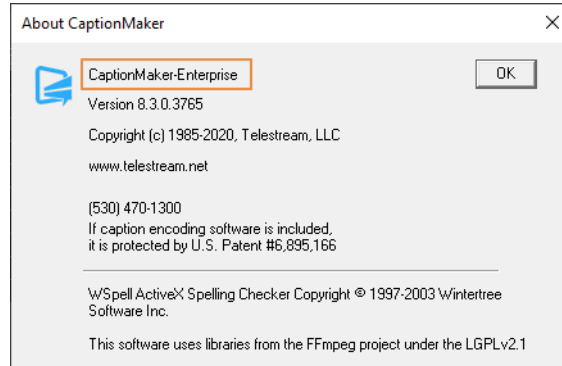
About CaptionMaker

×

CaptionMaker-Enterprise

OK

Version 8.3.0.3765

Copyright (c) 1985-2020, Telestream, LLC

www.telestream.net

(530) 470-1300
If caption encoding software is included, it is protected by U.S. Patent #6,895,166

WSpell ActiveX Spelling Checker Copyright © 1997-2003 Wintertree Software Inc.

This software uses libraries from the FFmpeg project under the LGPLv2.1